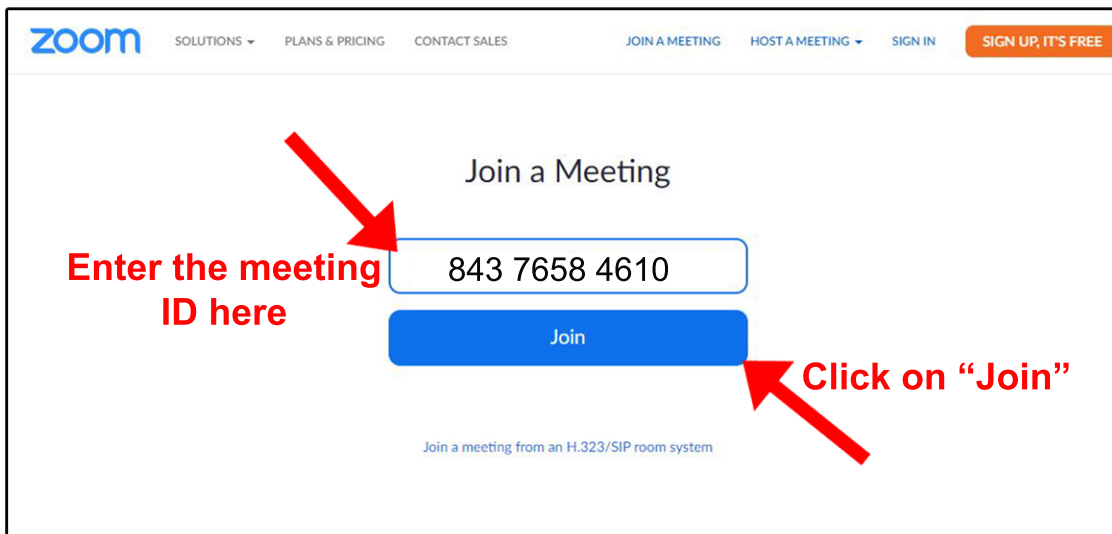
zoom SOLUTIONS ▾ PLANS & PRICING CONTACT SALES JOIN A MEETING HOST A MEETING ▾ SIGN IN SIGN UP, IT'S FREE

Join a Meeting

Enter the meeting ID here

843 7658 4610

Join

Click on “Join”

Join a meeting from an H.323/SIP room system